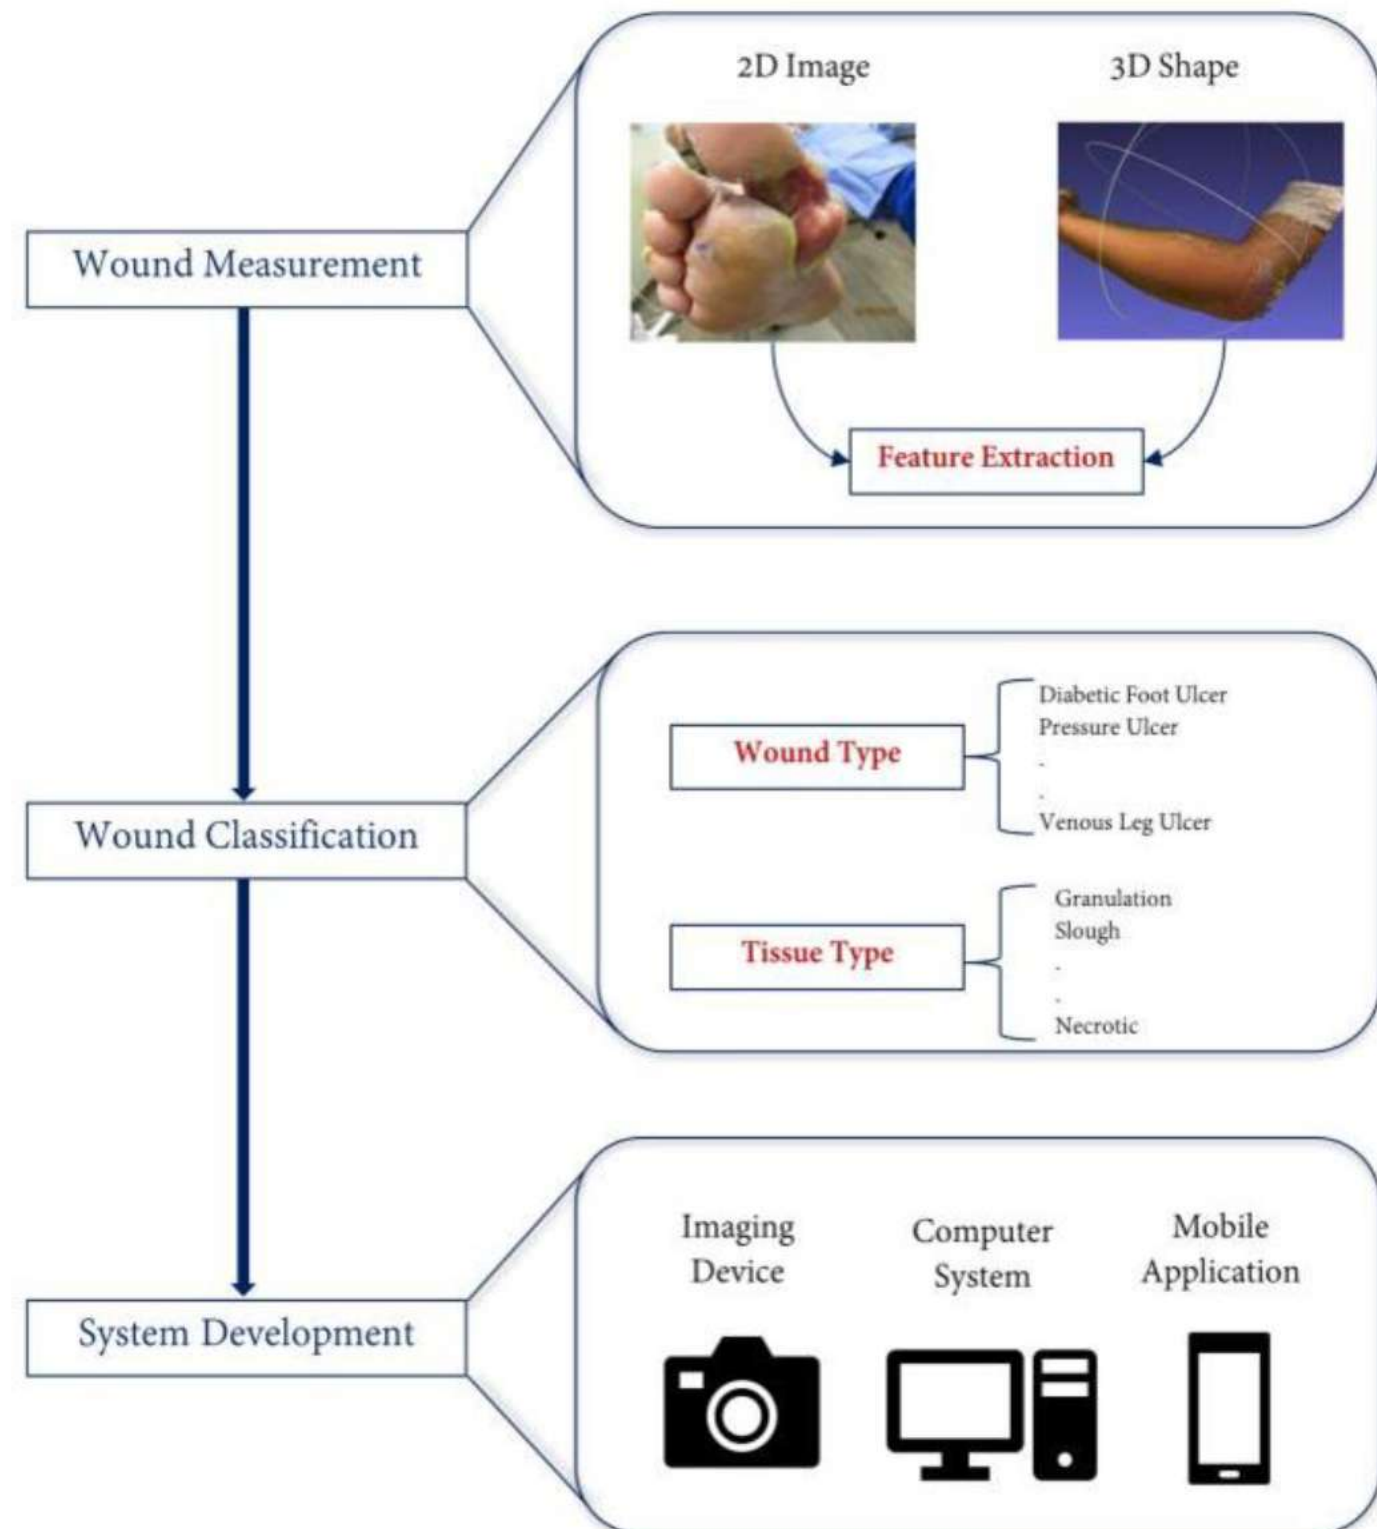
Wound Measurement

2D Image

3D Shape

Feature Extraction

Wound Classification

Wound Type

Diabetic Foot Ulcer
Pressure Ulcer
.
.
Venous Leg Ulcer

Tissue Type

Granulation
Slough
.
.
Necrotic

System Development

Imaging Device

Computer System

Mobile Application